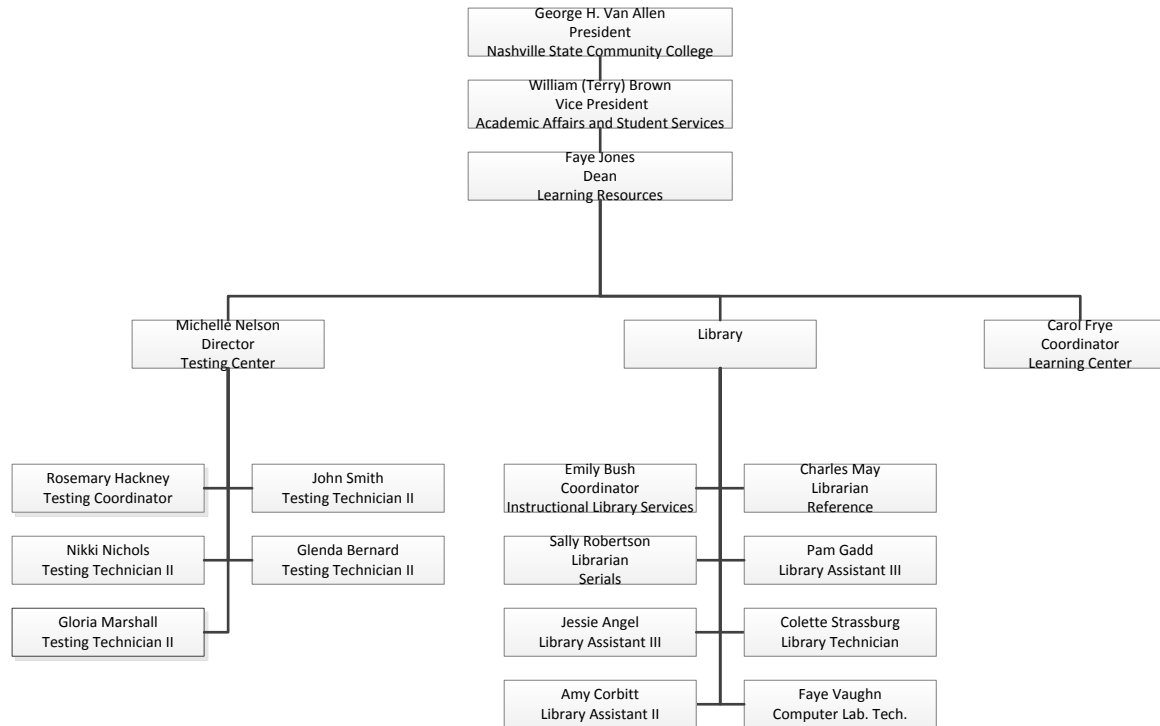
George H. Van Allen
President
Nashville State Community College

William (Terry) Brown
Vice President
Academic Affairs and Student Services

Faye Jones
Dean
Learning Resources

Michelle Nelson
Director
Testing Center

Library

Carol Frye
Coordinator
Learning Center

Rosemary Hackney
Testing Coordinator

John Smith
Testing Technician II

Nikki Nichols
Testing Technician II

Glenda Bernard
Testing Technician II

Gloria Marshall
Testing Technician II

Emily Bush
Coordinator
Instructional Library Services

Charles May
Librarian
Reference

Sally Robertson
Librarian
Serials

Pam Gadd
Library Assistant III

Jessie Angel
Library Assistant III

Colette Strassburg
Library Technician

Amy Corbitt
Library Assistant II

Faye Vaughn
Computer Lab. Tech.